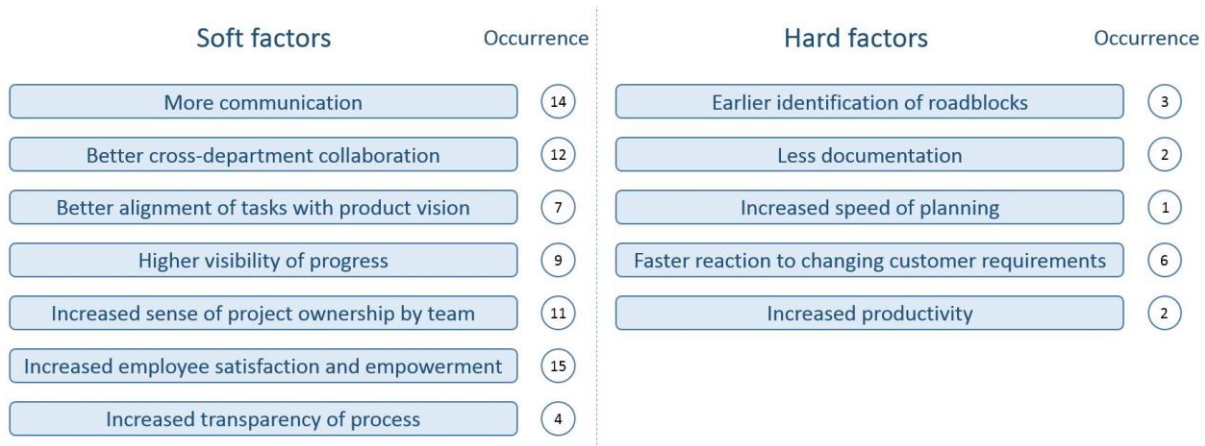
| Soft factors | Occurrence |
|---|---|
| More communication | 14 |
| Better cross-department collaboration | 12 |
| Better alignment of tasks with product vision | 7 |
| Higher visibility of progress | 9 |
| Increased sense of project ownership by team | 11 |
| Increased employee satisfaction and empowerment | 15 |
| Increased transparency of process | 4 |

| Hard factors | Occurrence |
|---|---|
| Earlier identification of roadblocks | 3 |
| Less documentation | 2 |
| Increased speed of planning | 1 |
| Faster reaction to changing customer requirements | 6 |
| Increased productivity | 2 |